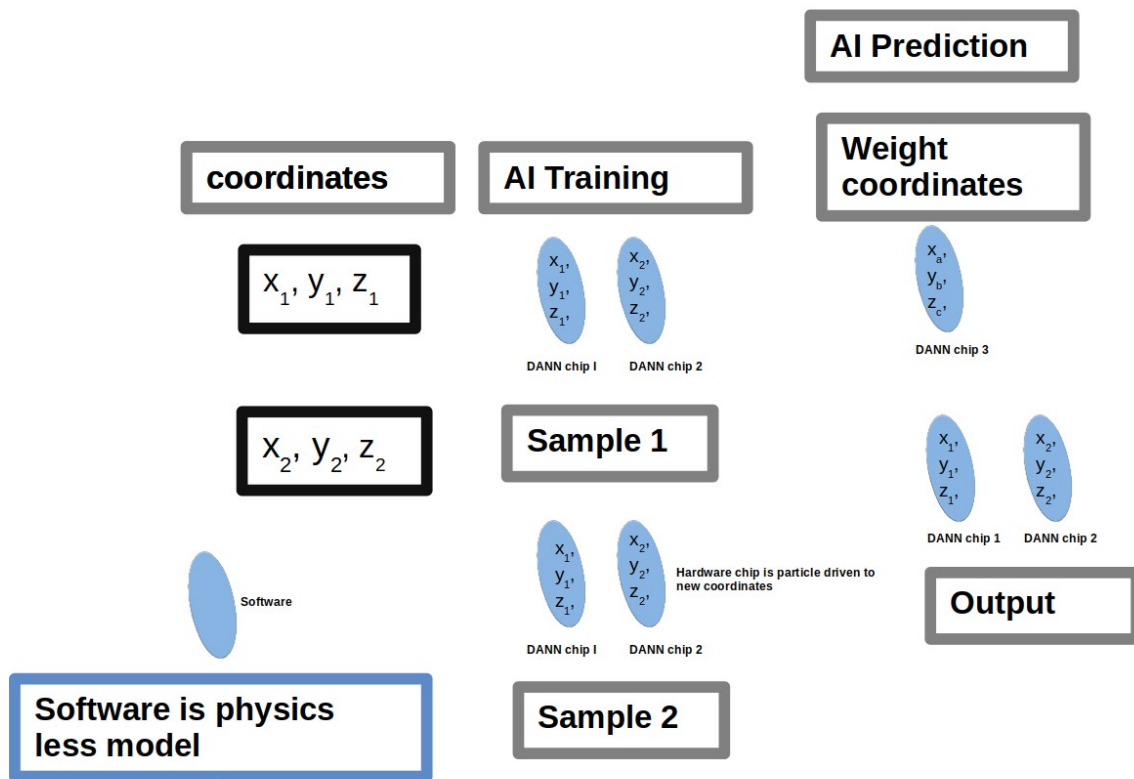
AI Prediction

coordinates

AI Training

Weight coordinates

$x_1$, $y_1$, $z_1$

$x_1$, $y_1$, $z_1$,

$x_2$, $y_2$, $z_2$,

DANN chip I

DANN chip 2

$x_a$, $y_b$, $z_c$,

DANN chip 3

$x_2$, $y_2$, $z_2$

Sample 1

$x_1$, $y_1$, $z_1$,

$x_2$, $y_2$, $z_2$,

DANN chip 1

DANN chip 2

Software

$x_1$, $y_1$, $z_1$,

$x_2$, $y_2$, $z_2$,

Hardware chip is particle driven to new coordinates

DANN chip I

DANN chip 2

Output

Software is physics less model

Sample 2